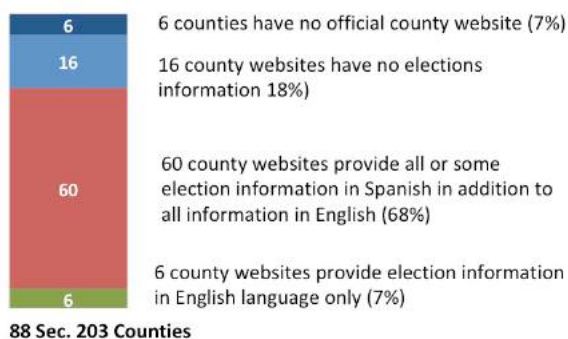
6
6 counties have no official county website (7%)

16
16 county websites have no elections information 18%)

60
60 county websites provide all or some election information in Spanish in addition to all information in English (68%)

6
6 county websites provide election information in English language only (7%)

88 Sec. 203 Counties